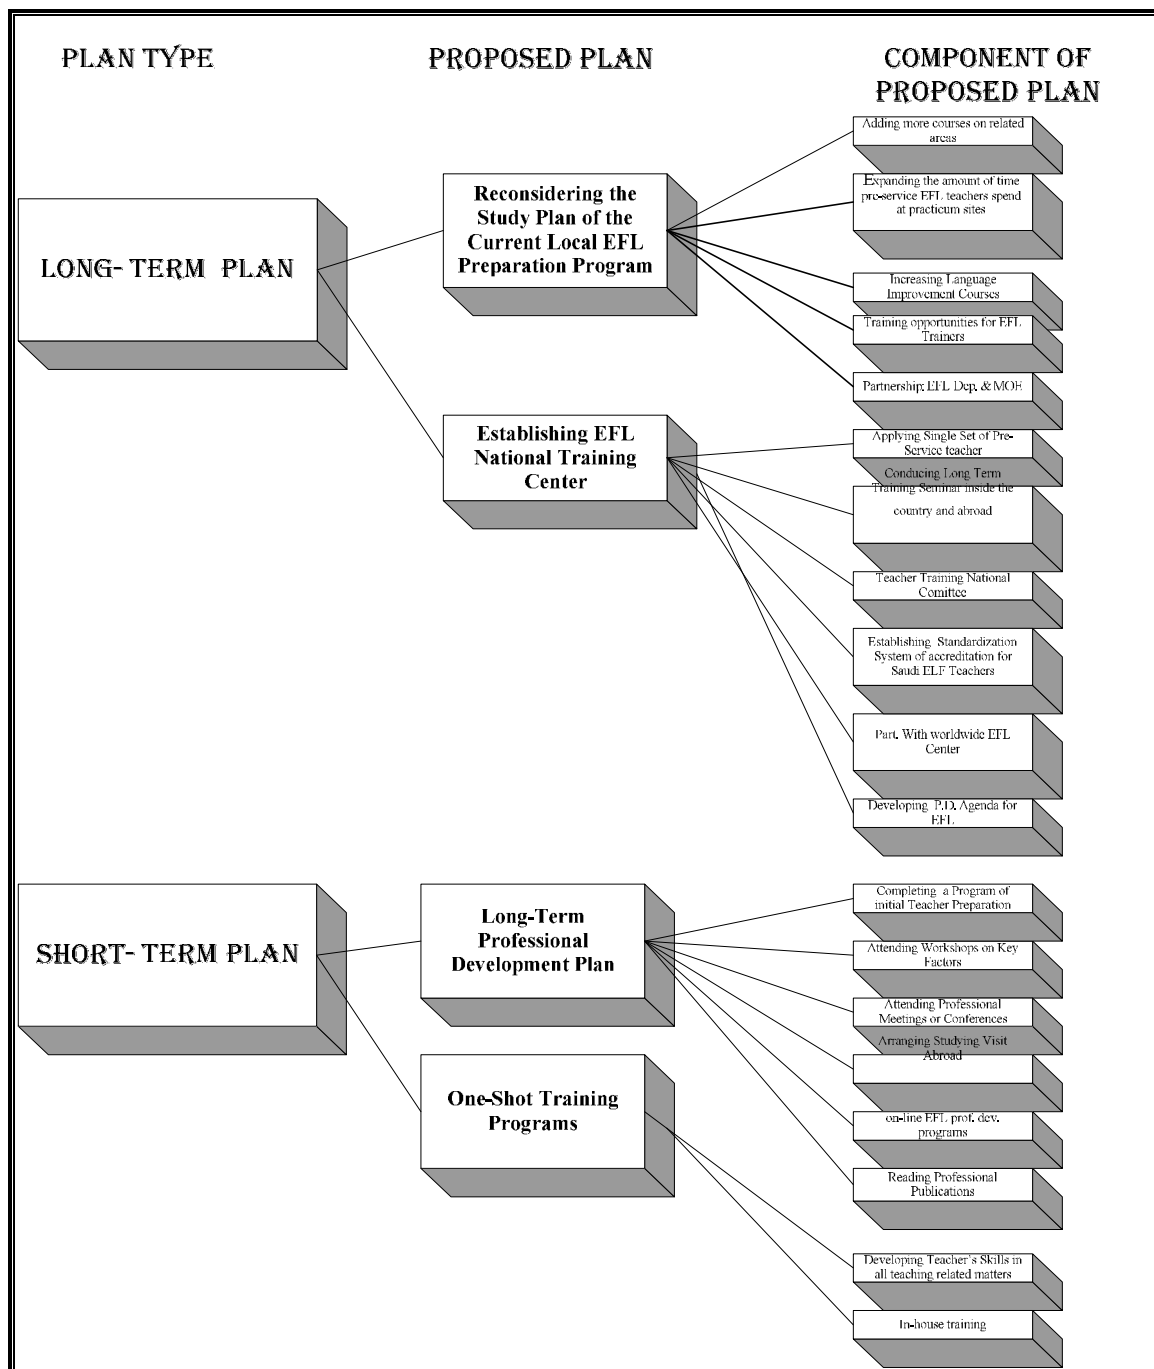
PLAN TYPE

PROPOSED PLAN

COMPONENT OF PROPOSED PLAN

LONG- TERM PLAN

Reconsidering the Study Plan of the Current Local EFL Preparation Program

Adding more courses on related areas

Expanding the amount of time pre-service EFL teachers spend at practicum sites

Increasing Language Improvement Courses

Training opportunities for EFL Trainers

Partnership: EFL Dep. & MOE

Establishing EFL National Training Center

Applying Single Set of Pre-Service teacher

Conducing Long Term Training Seminar inside the country and abroad

Teacher Training National Comittee

Establishing Standardization System of accreditation for Saudi ELF Teachers

Part. With worldwide EFL Center

Developing P.D. Agenda for EFL

SHORT- TERM PLAN

Long-Term Professional Development Plan

Completing a Program of initial Teacher Preparation

Attending Workshops on Key Factors

Attending Professional Meetings or Conferences

Arranging Studying Visit Abroad

on-line EFL prof. dev. programs

Reading Professional Publications

One-Shot Training Programs

Developing Teacher's Skills in all teaching related matters

In-house training